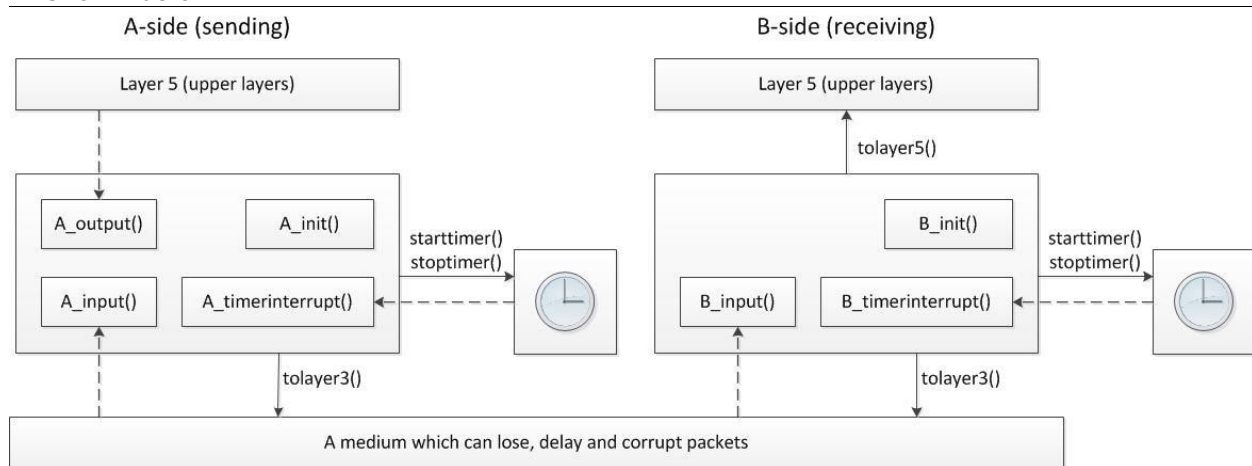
A-side (sending)

B-side (receiving)

Layer 5 (upper layers)

Layer 5 (upper layers)

tolayer5()

A_output()

A_init()

starttimer()
stoptimer()

B_init()

starttimer()
stoptimer()

A_input()

A_timerinterrupt()

B_input()

B_timerinterrupt()

tolayer3()

tolayer3()

A medium which can lose, delay and corrupt packets